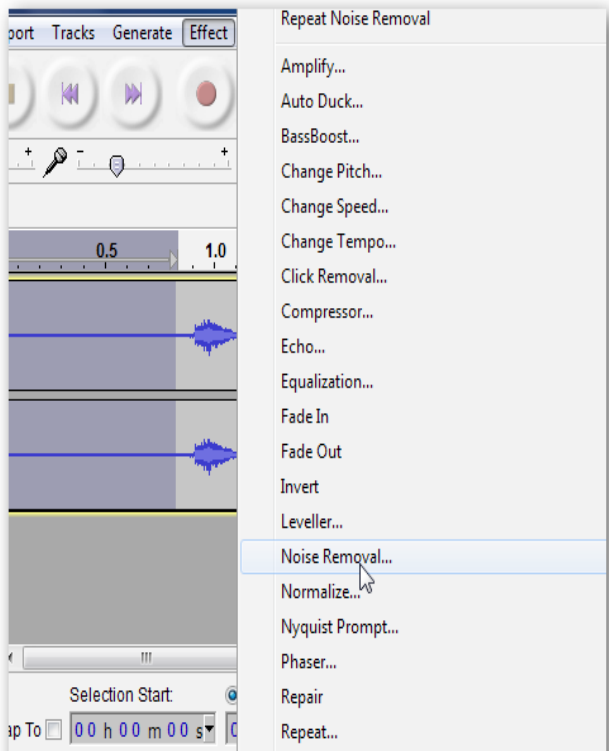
port Tracks Generate Effect

0.5 1.0

Selection Start:

ap To 00 h 00 m 00 s

Repeat Noise Removal

Amplify...
Auto Duck...
BassBoost...
Change Pitch...
Change Speed...
Change Tempo...
Click Removal...
Compressor...
Echo...
Equalization...
Fade In
Fade Out
Invert
Leveller...
Noise Removal...
Normalize...
Nyquist Prompt...
Phaser...
Repair
Repeat...